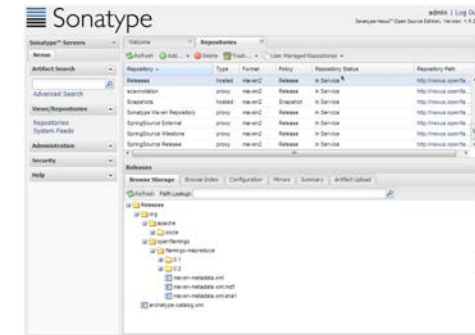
Sonatype

admin | Log Ou
Sonatype Nexus™ Open Source Edition, Version: 1.9.2

Sonatype™ Servers
Nexus
Artifact Search
Advanced Search
Views/Repositories
Repositories
System Feeds
Administration
Security
Help

Welcome
Repositories

Refresh Add... Delete Trash... User Managed Repositories

| Repository | Type | Format | Policy | Repository Status | Repository Path |
|---|---|---|---|---|---|
| Releases | hosted | maven2 | Release | In Service | http://nexus.openfla... |
| ecarnelation | proxy | maven2 | Release | In Service | http://nexus.openfla... |
| Snapshots | hosted | maven2 | Snapshot | In Service | http://nexus.openfla... |
| Sonatype Maven Repository | proxy | maven2 | Release | In Service | http://nexus.openfla... |
| SpringSource External | proxy | maven2 | Release | In Service | http://nexus.openfla... |
| SpringSource Milestone | proxy | maven2 | Release | In Service | http://nexus.openfla... |
| SpringSource Release | proxy | maven2 | Release | In Service | http://nexus.openfla... |

Releases

Browse Storage | Browse Index | Configuration | Mirrors | Summary | Artifact Upload

Refresh Path Lookup:

Releases
org
apache
oozie
openflamingo
flamingo-mapreduce
0.1
0.2
maven-metadata.xml
maven-metadata.xml.md5
maven-metadata.xml.sha1
archetype-catalog.xml